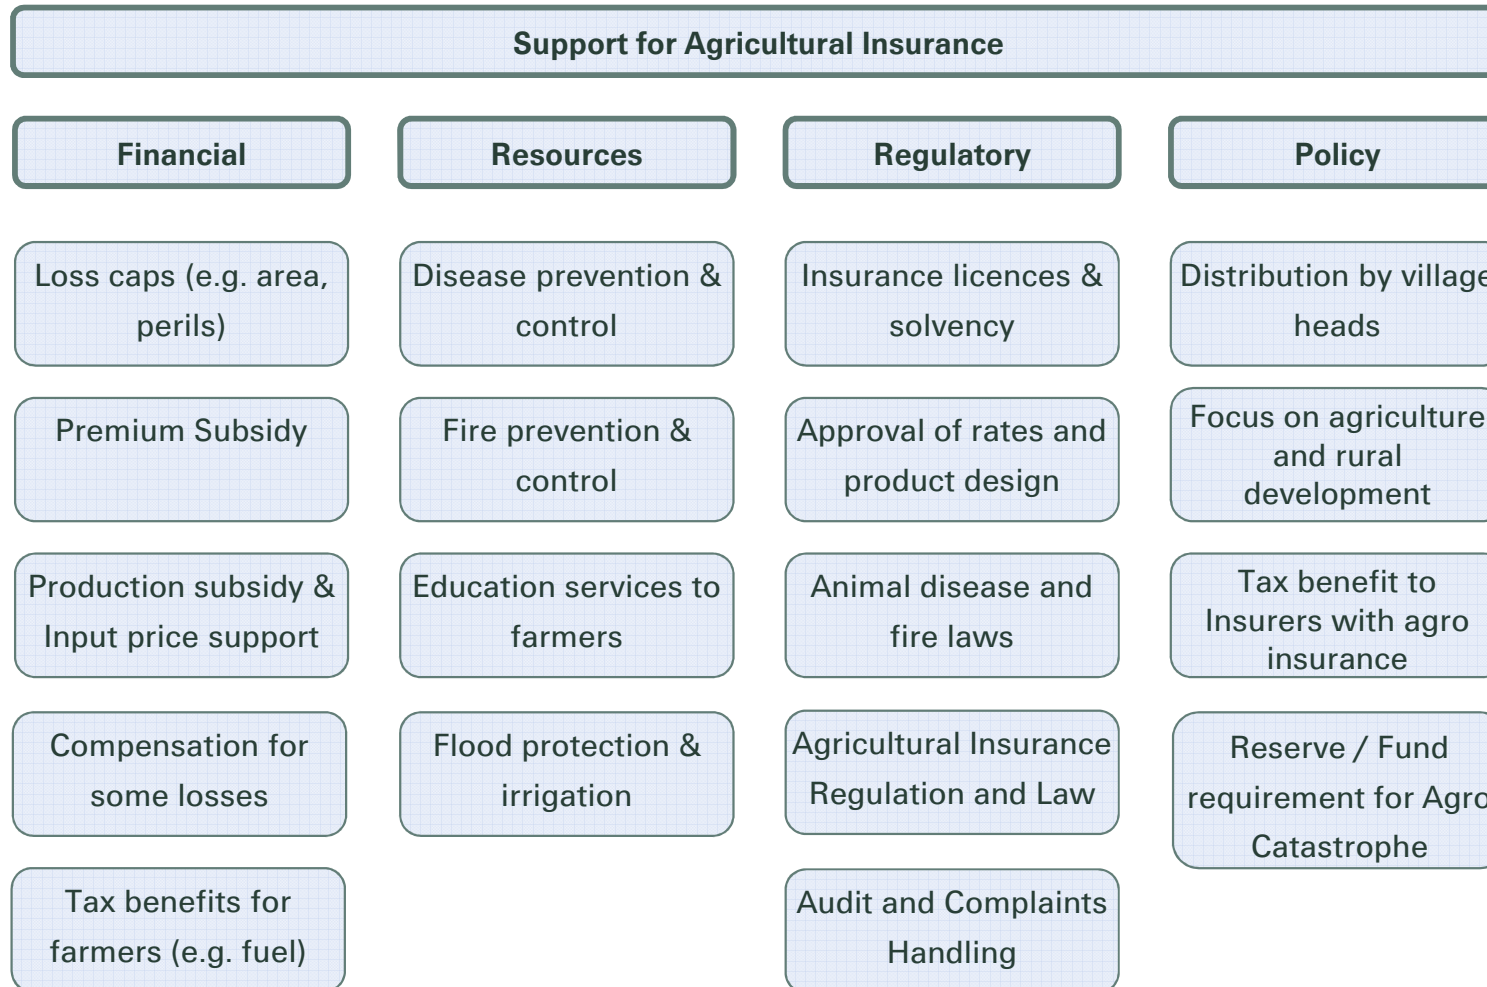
Support for Agricultural Insurance

Financial

Resources

Regulatory

Policy

Loss caps (e.g. area, perils)

Premium Subsidy

Production subsidy & Input price support

Compensation for some losses

Tax benefits for farmers (e.g. fuel)

Disease prevention & control

Fire prevention & control

Education services to farmers

Flood protection & irrigation

Insurance licences & solvency

Approval of rates and product design

Animal disease and fire laws

Agricultural Insurance Regulation and Law

Audit and Complaints Handling

Distribution by village heads

Focus on agriculture and rural development

Tax benefit to Insurers with agro insurance

Reserve / Fund requirement for Agro Catastrophe